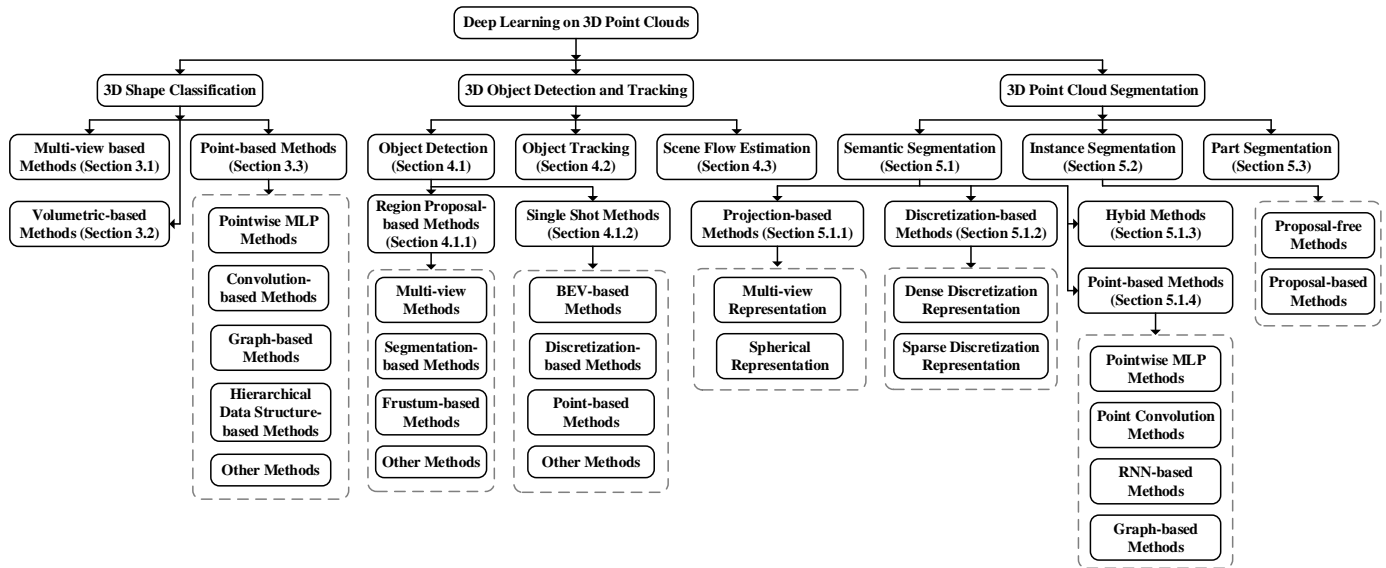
Deep Learning on 3D Point Clouds

3D Shape Classification

Multi-view based Methods (Section 3.1)

Volumetric-based Methods (Section 3.2)

Point-based Methods (Section 3.3)

Pointwise MLP Methods

Convolution-based Methods

Graph-based Methods

Hierarchical Data Structure-based Methods

Other Methods

3D Object Detection and Tracking

Object Detection (Section 4.1)

Region Proposal-based Methods (Section 4.1.1)

Multi-view Methods

Segmentation-based Methods

Frustum-based Methods

Other Methods

Single Shot Methods (Section 4.1.2)

BEV-based Methods

Discretization-based Methods

Point-based Methods

Other Methods

Object Tracking (Section 4.2)

Scene Flow Estimation (Section 4.3)

3D Point Cloud Segmentation

Semantic Segmentation (Section 5.1)

Projection-based Methods (Section 5.1.1)

Multi-view Representation

Spherical Representation

Discretization-based Methods (Section 5.1.2)

Dense Discretization Representation

Sparse Discretization Representation

Hybid Methods (Section 5.1.3)

Point-based Methods (Section 5.1.4)

Pointwise MLP Methods

Point Convolution Methods

RNN-based Methods

Graph-based Methods

Instance Segmentation (Section 5.2)

Proposal-free Methods

Proposal-based Methods

Part Segmentation (Section 5.3)